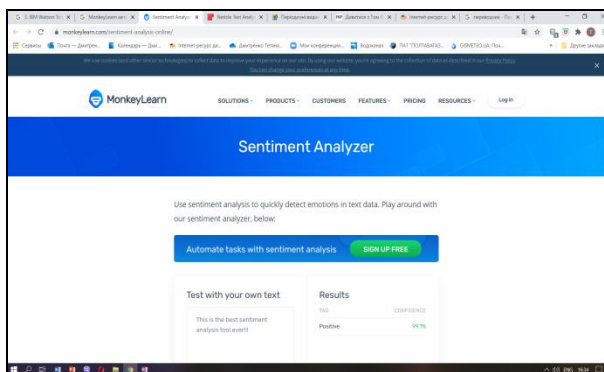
G 3. IBM Watson To | G Monkeylearn sen | Sentiment Analyz | Netlytic Text Anal | Періодичні видан | Дивитися в Том | Internet-ресурси з | G переведення - По

monkeylearn.com/sentiment-analysis-online/

Сервисы | Почта — Дмитрен... | Календарь — Дми... | Internet-ресурси дл... | Дмитренко Татьяна... | Мои конференции... | Водоканал | ПАТ "ПОЛТАВАГАЗ... | GISMETEO.UA: Пог... | Другие закладки

We use cookies (and other similar technologies) to collect data to improve your experience on our site. By using our website, you're agreeing to the collection of data as described in our Privacy Policy. You can change your preferences at any time.

MonkeyLearn SOLUTIONS PRODUCTS CUSTOMERS FEATURES PRICING RESOURCES Log In

Sentiment Analyzer

Use sentiment analysis to quickly detect emotions in text data. Play around with our sentiment analyzer, below:

Automate tasks with sentiment analysis SIGN UP FREE

Test with your own text

This is the best sentiment analysis tool ever!!!

Results

TAG CONFIDENCE

Positive 99.1%

ENG 16:34